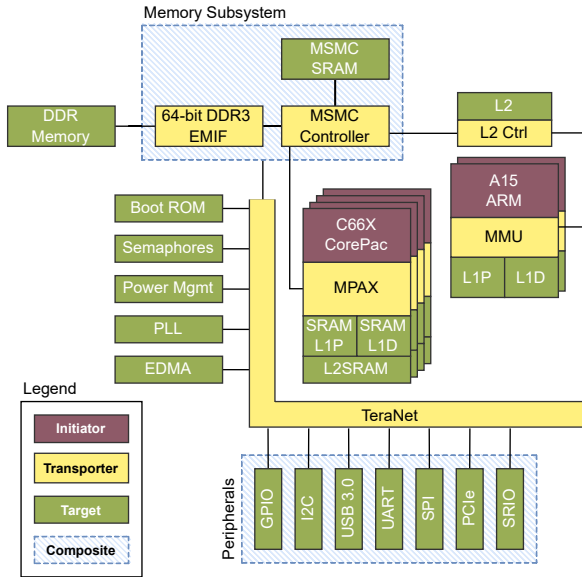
Memory Subsystem

MSMC SRAM

DDR Memory

64-bit DDR3 EMIF

MSMC Controller

L2

L2 Ctrl

Boot ROM

Semaphores

Power Mgmt

PLL

EDMA

C66X CorePac

MPAX

SRAM L1P

SRAM L1D

L2SRAM

A15 ARM

MMU

L1P

L1D

TeraNet

Legend

Initiator

Transporter

Target

Composite

Peripherals

GPIO

I2C

USB 3.0

UART

SPI

PCIe

SRIO